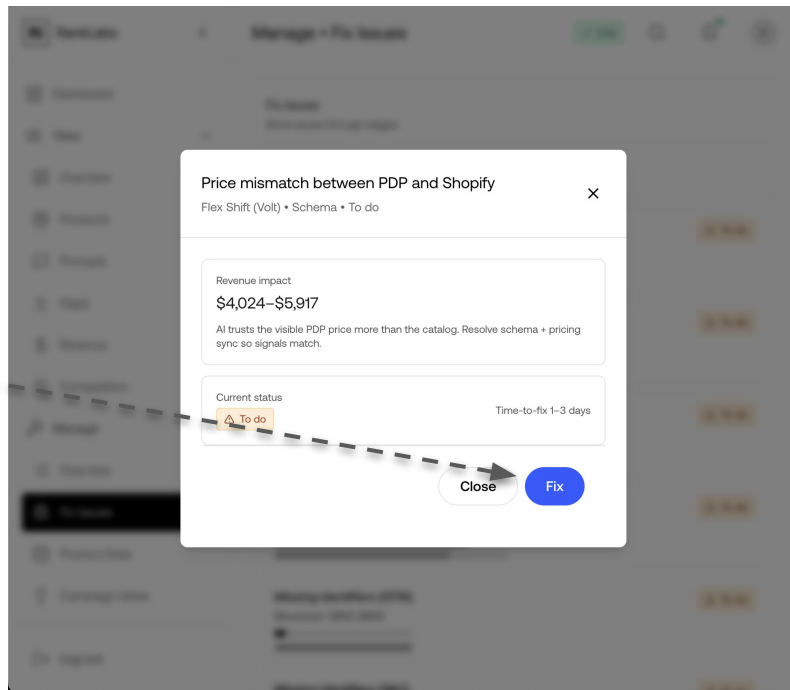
Price mismatch between PDP and Shopify

Flex Shift (Volt) • Schema • To do

Revenue impact

$4,024–$5,917

AI trusts the visible PDP price more than the catalog. Resolve schema + pricing sync so signals match.

Current status

To do

Time-to-fix 1–3 days

Close

Fix